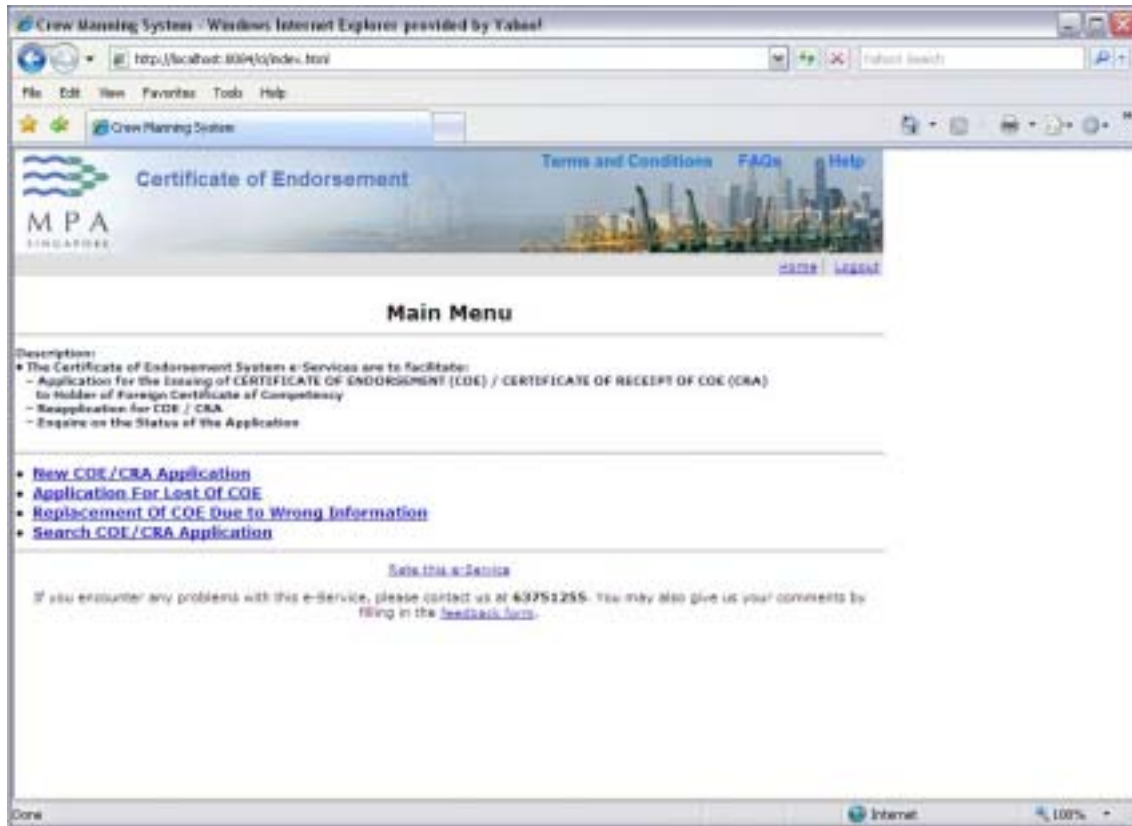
Crew Manning System - Windows Internet Explorer provided by Yahoo!

http://localhost:8084/coj/index.html

Yahoo! Search

File Edit View Favorites Tools Help

Crew Planning System

Certificate of Endorsement

Terms and Conditions FAQs Help

MPA SINGAPORE

Home | Logout

Main Menu

Description:
• The Certificate of Endorsement System e-Services are to facilitate:
– Application for the Issuing of CERTIFICATE OF ENDORSEMENT (COE) / CERTIFICATE OF RECEIPT OF COE (CRA) to Holder of Foreign Certificate of Competency
– Reapplication for COE / CRA
– Enquire on the Status of the Application

• New COE/CRA Application
• Application For Lost Of COE
• Replacement Of COE Due to Wrong Information
• Search COE/CRA Application

Rate this e-Service

If you encounter any problems with this e-Service, please contact us at 63751255. You may also give us your comments by filling in the feedback form.

Done

Internet

100%